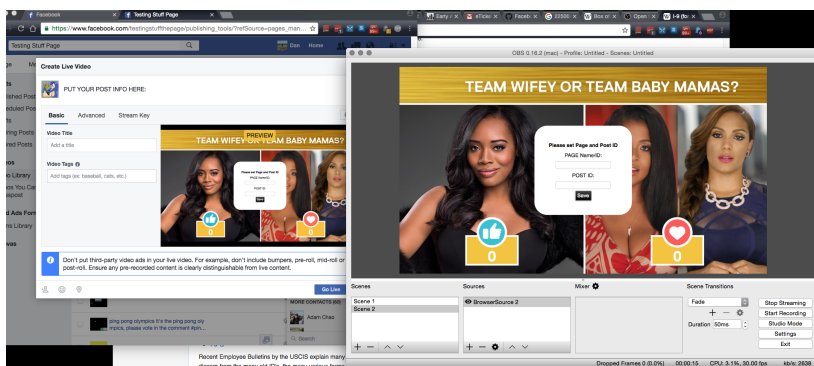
Facebook
Testing Stuff Page
https://www.facebook.com/testingstuffthepage/publishing_tools/?refSource=pages_man...
Testing Stuff Page
Dan Home
Create Live Video
PUT YOUR POST INFO HERE:
Basic Advanced Stream Key
Video Title
Add a title
Video Tags
Add tags (ex: baseball, cats, etc.)
PREVIEW
TEAM WIFEY OR TEAM BABY MAMAS?
0
0
Don't put third-party video ads in your live video. For example, don't include bumpers, pre-roll, mid-roll or post-roll. Ensure any pre-recorded content is clearly distinguishable from live content.
Go Live
Adam Chao
Recent Employee Bulletins by the USCIS explain many
OBS 0.16.2 (mac) - Profile: Untitled - Scenes: Untitled
TEAM WIFEY OR TEAM BABY MAMAS?
Please set Page and Post ID
PAGE NameID:
POST ID:
Save
0
0
Scenes
Scene 1
Scene 2
Sources
BrowserSource 2
Mixer
Scene Transitions
Fade
Duration 50ms
Stop Streaming
Start Recording
Studio Mode
Settings
Exit
Dropped Frames 0 (0.0%) 00:00:15 CPU: 3.1%, 30.00 fps kb/s: 2638